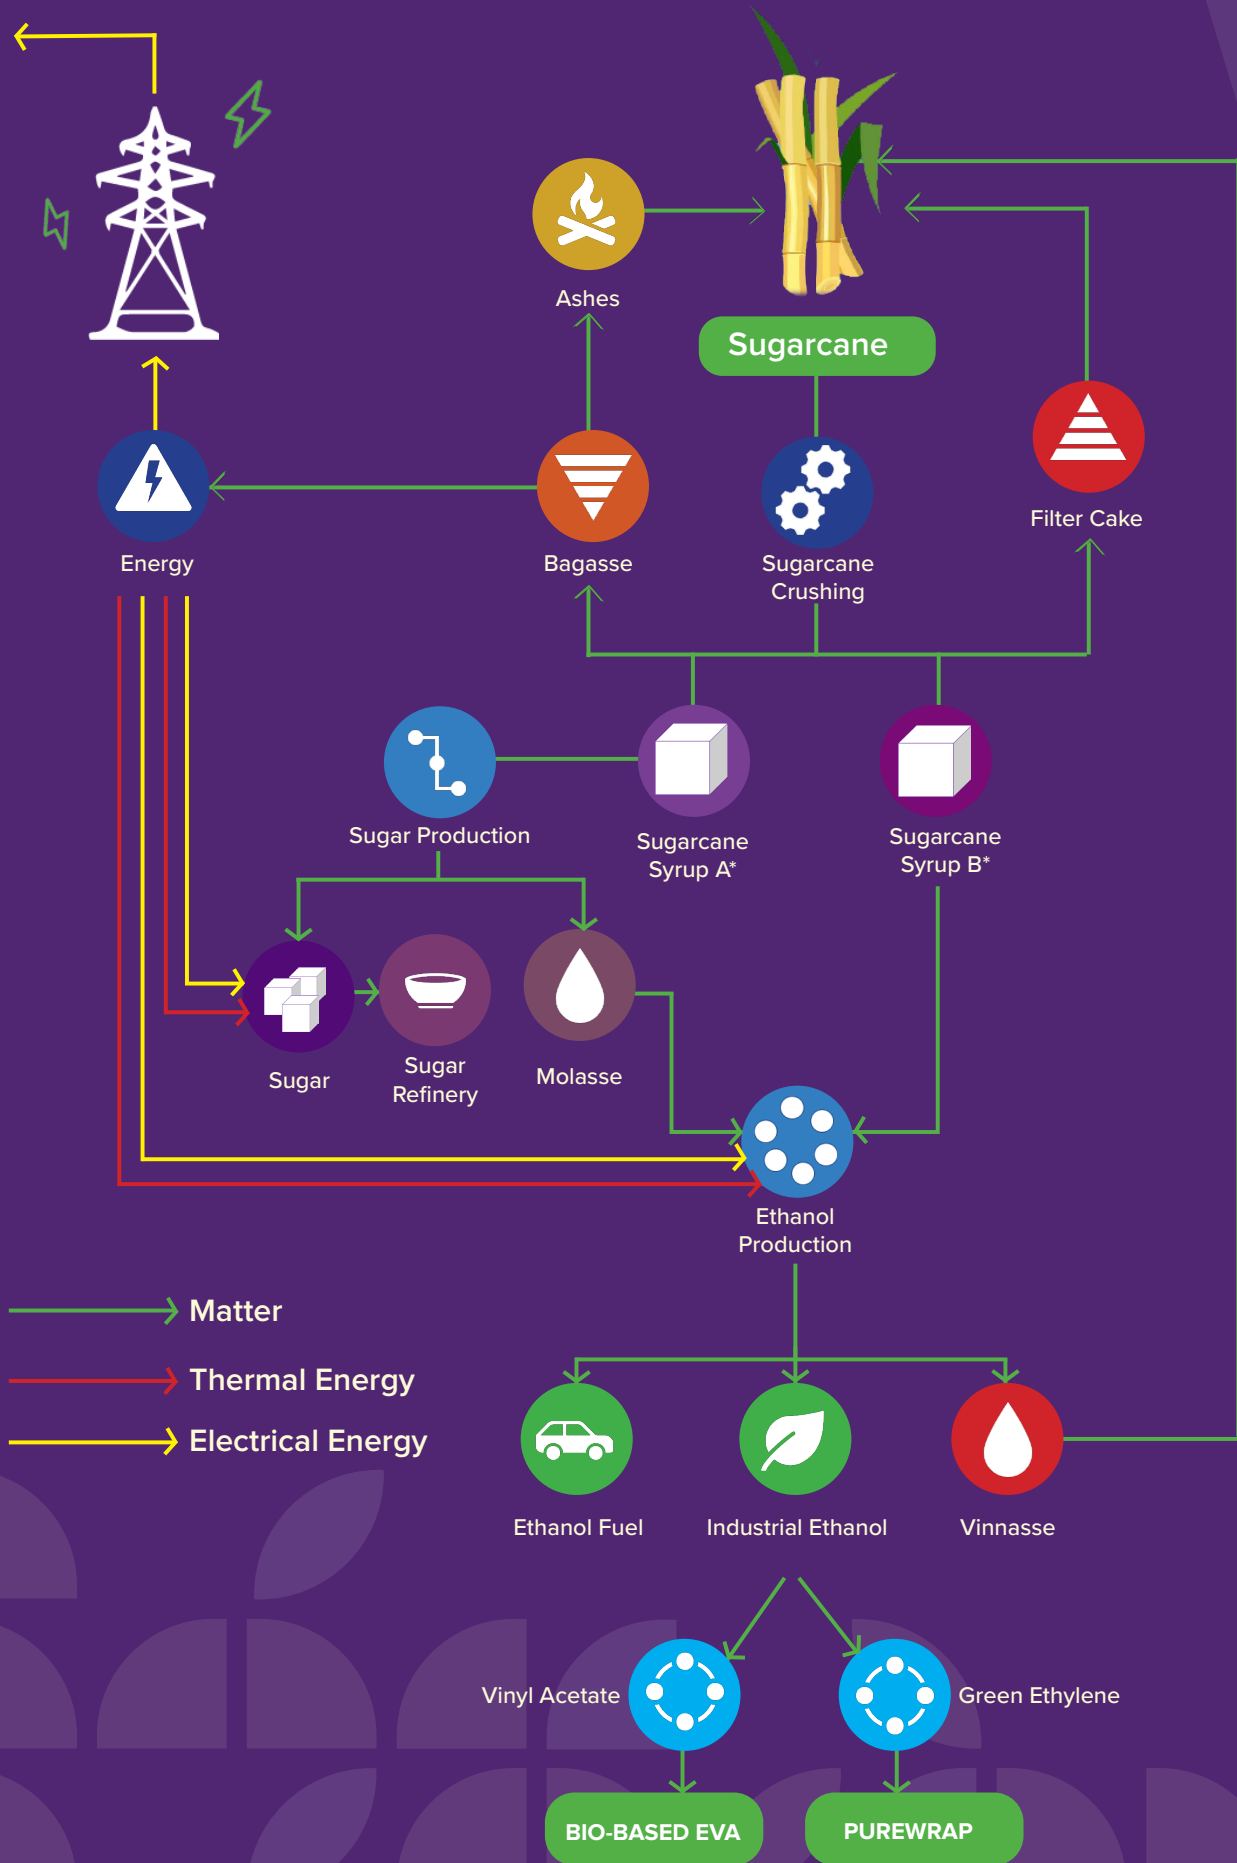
Ashes

Sugarcane

Filter Cake

Energy

Bagasse

Sugarcane Crushing

Sugar Production

Sugarcane Syrup A*

Sugarcane Syrup B*

Sugar

Sugar Refinery

Molasse

Ethanol Production

Matter

Thermal Energy

Electrical Energy

Ethanol Fuel

Industrial Ethanol

Vinnasse

Vinyl Acetate

Green Ethylene

BIO-BASED EVA

PUREWRAP